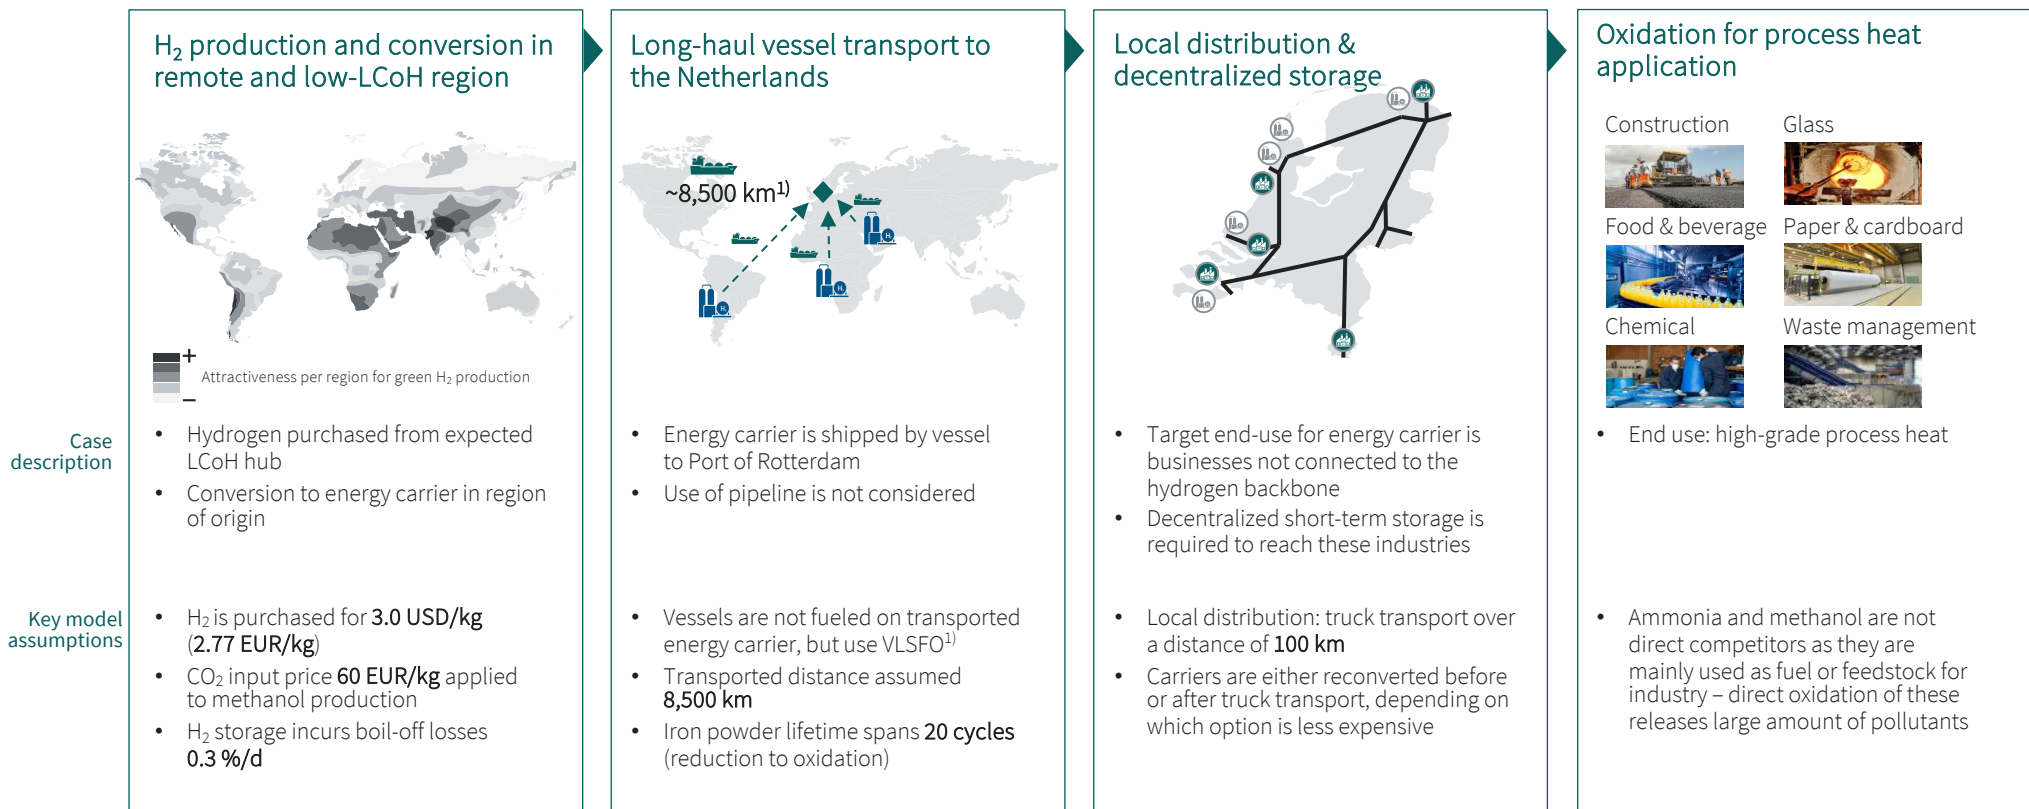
$H_2$ production and conversion in remote and low-LCoH region

+
Attractiveness per region for green $H_2$ production
–

Long-haul vessel transport to the Netherlands

~8,500 km$^{1)}$

Local distribution & decentralized storage

Oxidation for process heat application

Construction

Glass

Food & beverage

Paper & cardboard

Chemical

Waste management

Case description

• Hydrogen purchased from expected LCoH hub
• Conversion to energy carrier in region of origin

• Energy carrier is shipped by vessel to Port of Rotterdam
• Use of pipeline is not considered

• Target end-use for energy carrier is businesses not connected to the hydrogen backbone
• Decentralized short-term storage is required to reach these industries

• End use: high-grade process heat

Key model assumptions

• $H_2$ is purchased for 3.0 USD/kg (2.77 EUR/kg)
• $CO_2$ input price 60 EUR/kg applied to methanol production
• $H_2$ storage incurs boil-off losses 0.3 %/d

• Vessels are not fueled on transported energy carrier, but use VLSFO$^{1)}$
• Transported distance assumed 8,500 km
• Iron powder lifetime spans 20 cycles (reduction to oxidation)

• Local distribution: truck transport over a distance of 100 km
• Carriers are either reconverted before or after truck transport, depending on which option is less expensive

• Ammonia and methanol are not direct competitors as they are mainly used as fuel or feedstock for industry – direct oxidation of these releases large amount of pollutants